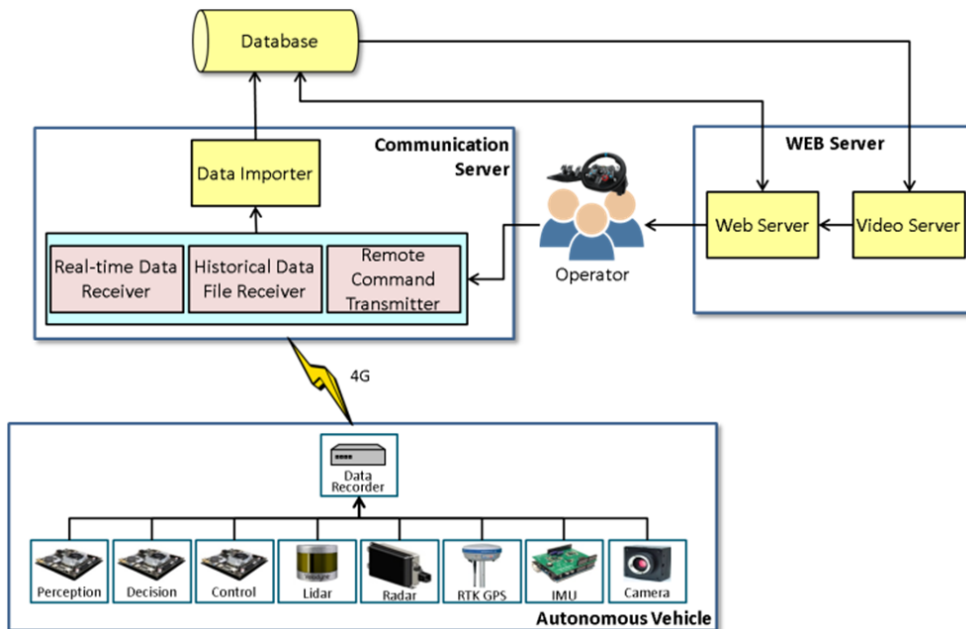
Database

Communication Server

Data Importer

Real-time Data Receiver

Historical Data File Receiver

Remote Command Transmitter

Operator

WEB Server

Web Server

Video Server

4G

Data Recorder

Perception

Decision

Control

Lidar

Radar

RTK GPS

IMU

Camera

Autonomous Vehicle